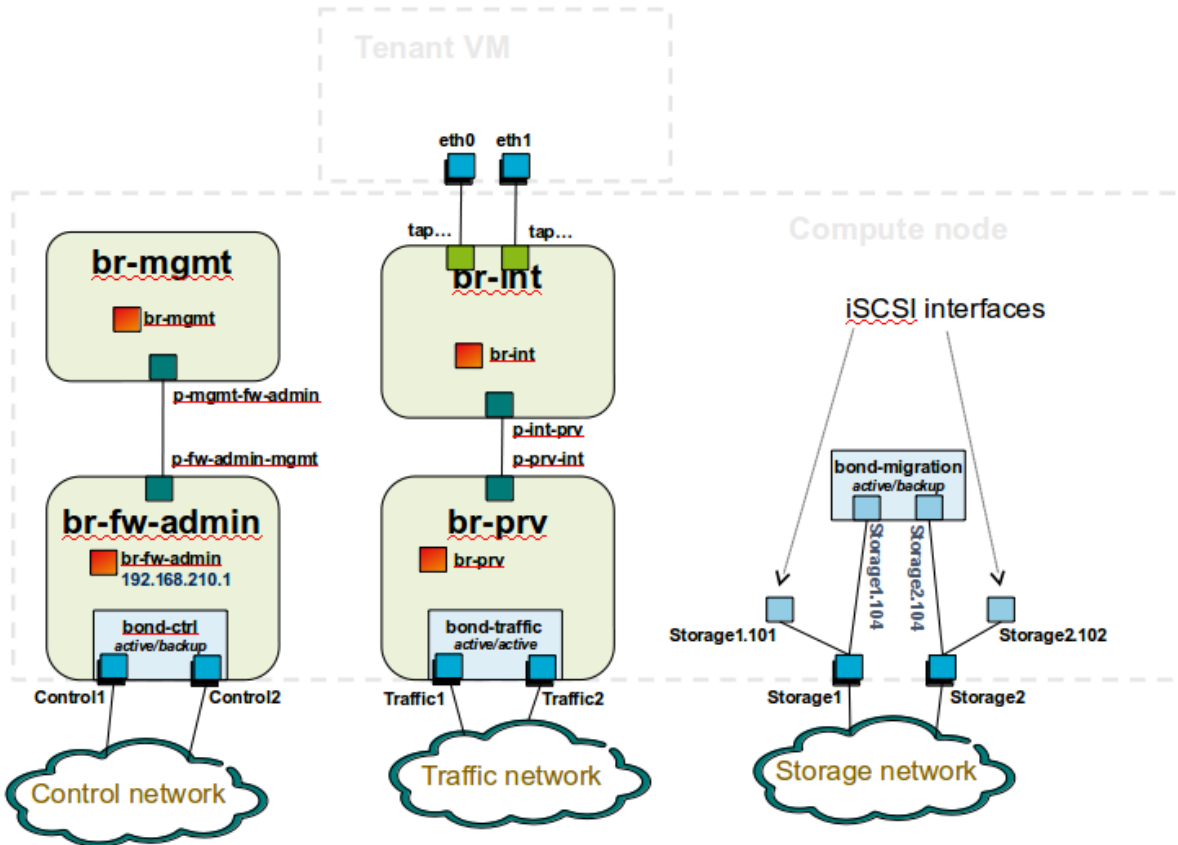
Tenant VM

eth0 eth1

tap... tap...

Compute node

br-mgmt

br-mgmt

p-mgmt-fw-admin

p-fw-admin-mgmt

br-fw-admin

br-fw-admin
192.168.210.1

bond-ctrl
active/backup

Control1 Control2

Control network

br-int

br-int

p-int-prv
p-prv-int

br-prv

br-prv

bond-traffic
active/active

Traffic1 Traffic2

Traffic network

iSCSI interfaces

bond-migration
active/backup

Storage1.104 Storage2.104

Storage1.101 Storage2.102

Storage1 Storage2

Storage network